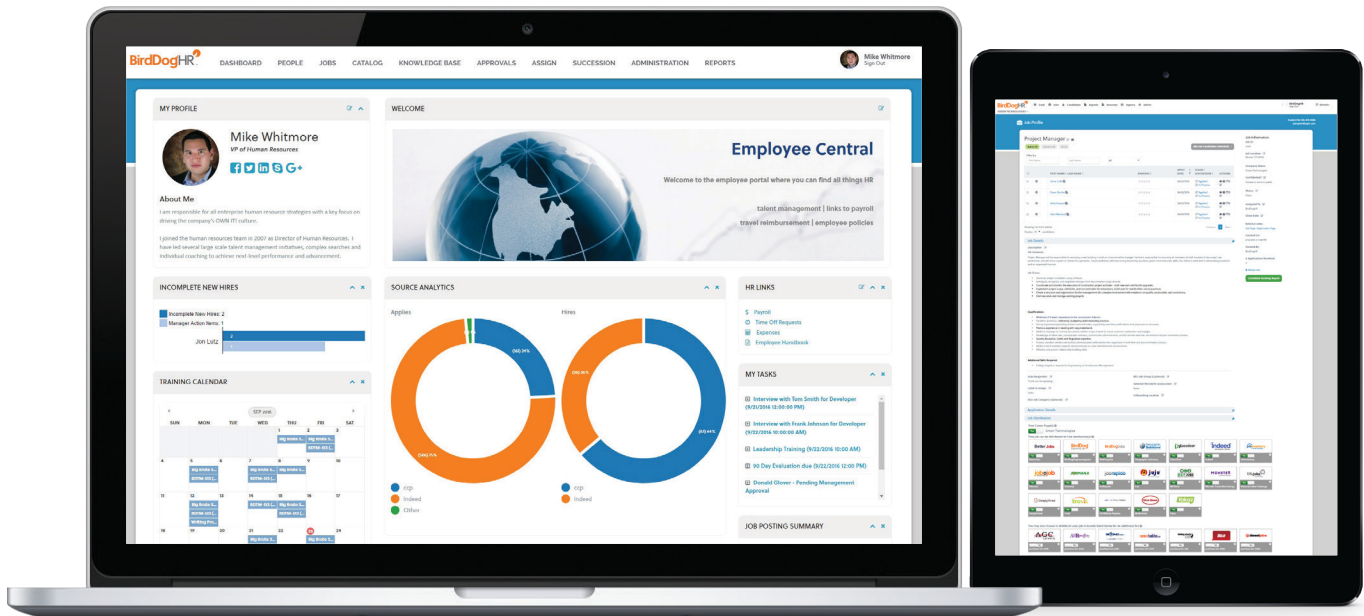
BirdDogHR

DASHBOARD PEOPLE JOBS CATALOG KNOWLEDGE BASE APPROVALS ASSIGN SUCCESSION ADMINISTRATION REPORTS

Mike Whitmore
Sign Out

MY PROFILE

Mike Whitmore
VP of Human Resources

About Me

I am responsible for all enterprise human resource strategies with a key focus on driving the company's OWN IT! culture.

I joined the human resources team in 2007 as Director of Human Resources. I have led several large scale talent management initiatives, complex searches and individual coaching to achieve next-level performance and advancement.

WELCOME

Employee Central

Welcome to the employee portal where you can find all things HR

talent management | links to payroll
travel reimbursement | employee policies

INCOMPLETE NEW HIRES

Incomplete New Hires: 2
Manager Action Items: 1

Jon Lutz

2
1

SOURCE ANALYTICS

Applies

Hires

(50) 24%

(161) 75.1%

(39) 36%

(67) 64%

ccp
Indeed
Other

ccp
Indeed

HR LINKS

Payroll
Time Off Requests
Expenses
Employee Handbook

MY TASKS

Interview with Tom Smith for Developer (9/22/2016 12:00:00 PM)

Interview with Frank Johnson for Developer (9/22/2016 10:00:00 AM)

Leadership Training (9/22/2016 10:00 AM)

90 Day Evaluation due (9/22/2016 12:00 PM)

Donald Glover - Pending Management Approval

JOB POSTING SUMMARY

TRAINING CALENDAR

SEP 2016

SUN MON TUE WED THU FRI SAT

1 2 3
4 5 6 7 8 9 10
11 12 13 14 15 16 17
18 19 20 21 22 23 24

BirdDogHR

Job Profile

Project Manager

Job Details

Qualifications

Application Details

Job Distribution

Better Jobs
Indeed
Monster
Craigslist